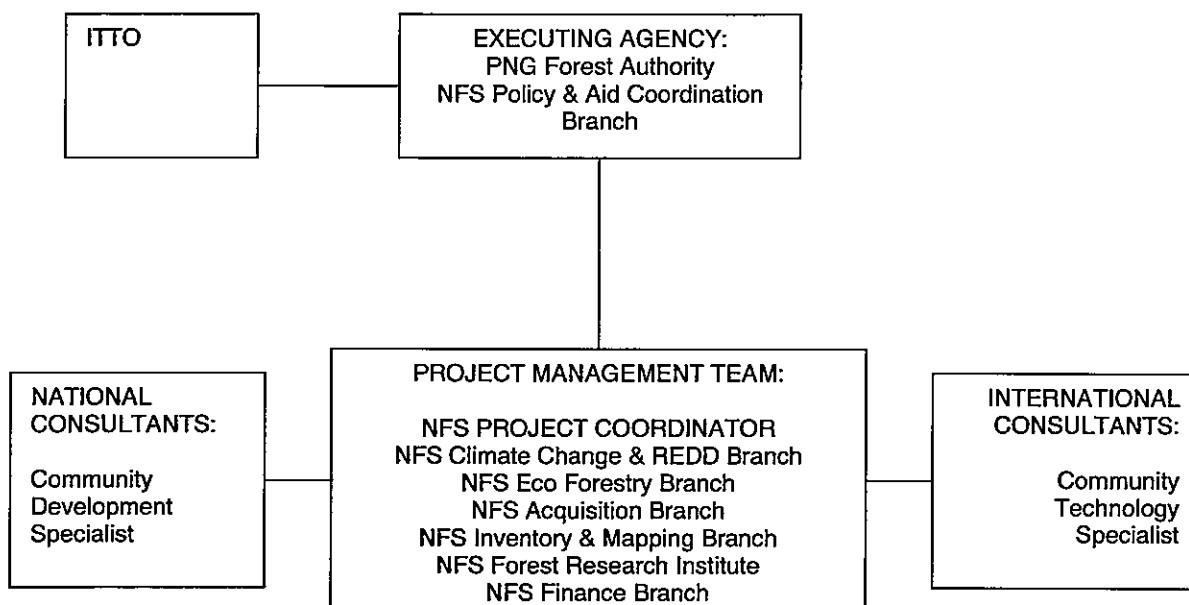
ITTO

EXECUTING AGENCY:
PNG Forest Authority
NFS Policy & Aid Coordination Branch

NATIONAL CONSULTANTS:

Community Development Specialist

PROJECT MANAGEMENT TEAM:

NFS PROJECT COORDINATOR
NFS Climate Change & REDD Branch
NFS Eco Forestry Branch
NFS Acquisition Branch
NFS Inventory & Mapping Branch
NFS Forest Research Institute
NFS Finance Branch

INTERNATIONAL CONSULTANTS:

Community Technology Specialist